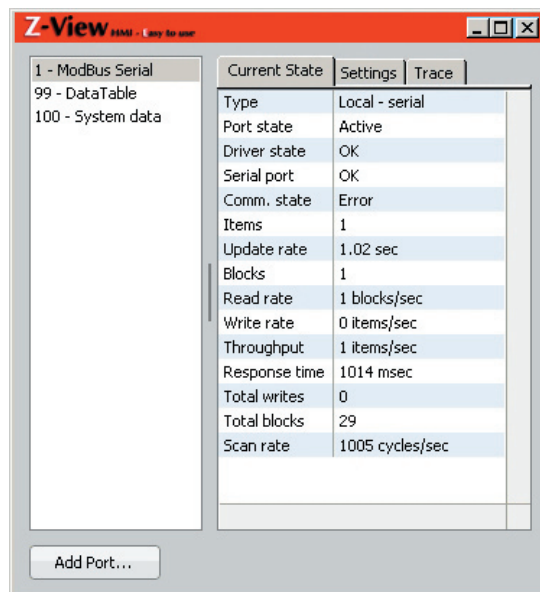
Z-View HMI - Easy to use

1 - ModBus Serial
99 - DataTable
100 - System data

Current State | Settings | Trace

| Type | Local - serial |
|---|---|
| Port state | Active |
| Driver state | OK |
| Serial port | OK |
| Comm. state | Error |
| Items | 1 |
| Update rate | 1.02 sec |
| Blocks | 1 |
| Read rate | 1 blocks/sec |
| Write rate | 0 items/sec |
| Throughput | 1 items/sec |
| Response time | 1014 msec |
| Total writes | 0 |
| Total blocks | 29 |
| Scan rate | 1005 cycles/sec |

Add Port...